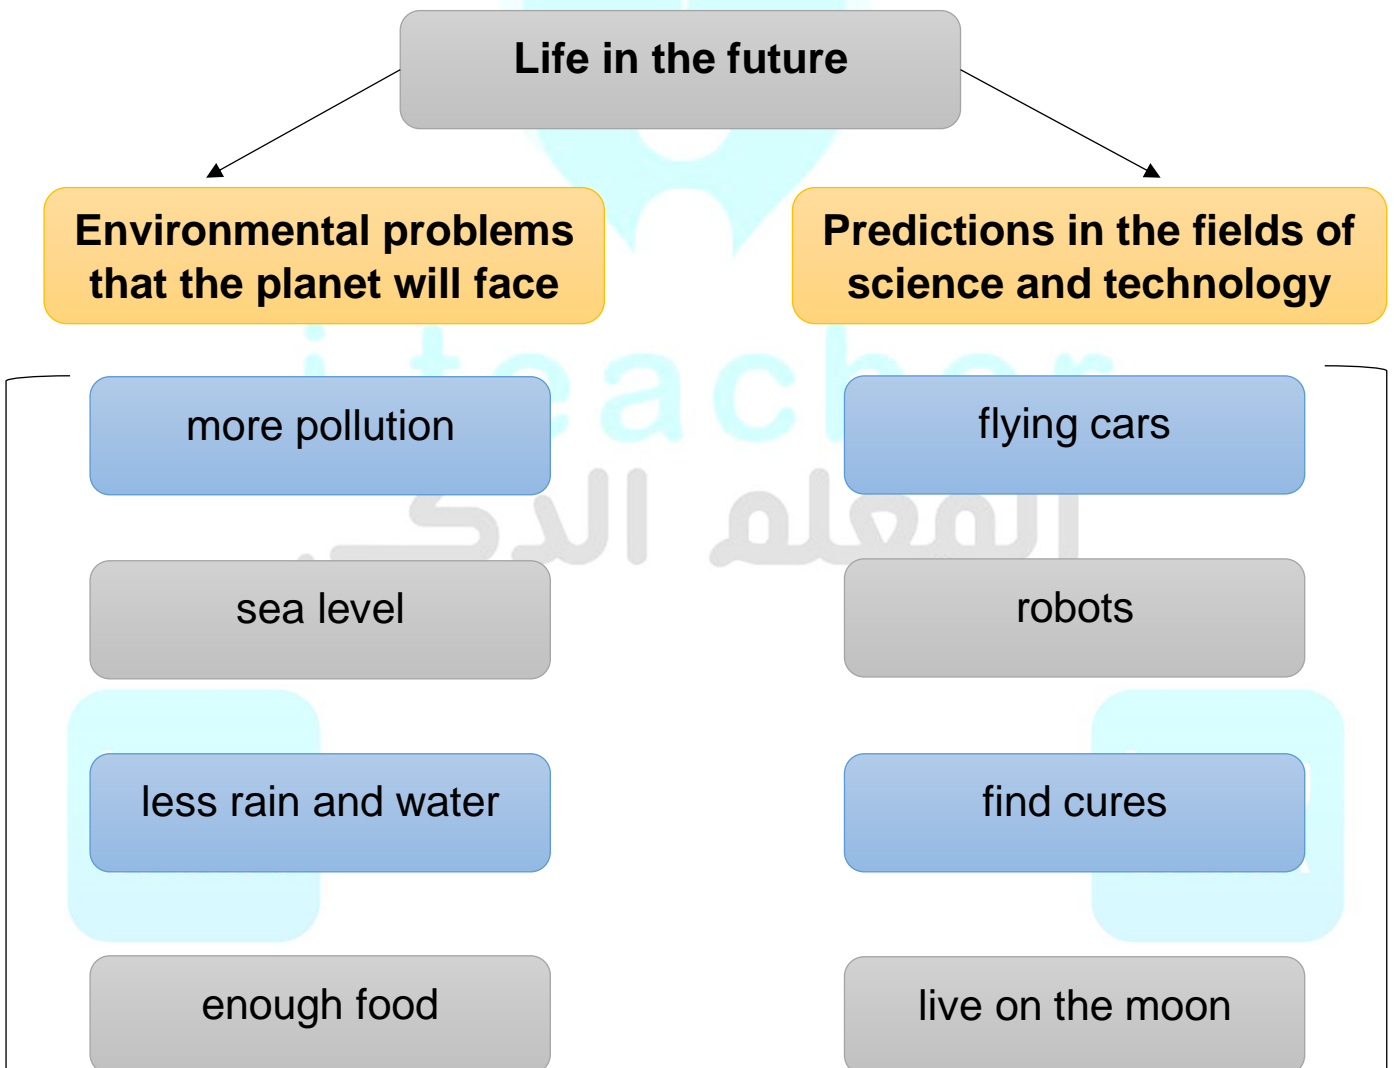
Life in the future

Environmental problems that the planet will face

Predictions in the fields of science and technology

more pollution

flying cars

sea level

robots

less rain and water

find cures

enough food

live on the moon

iteacher

المعلم الذكي